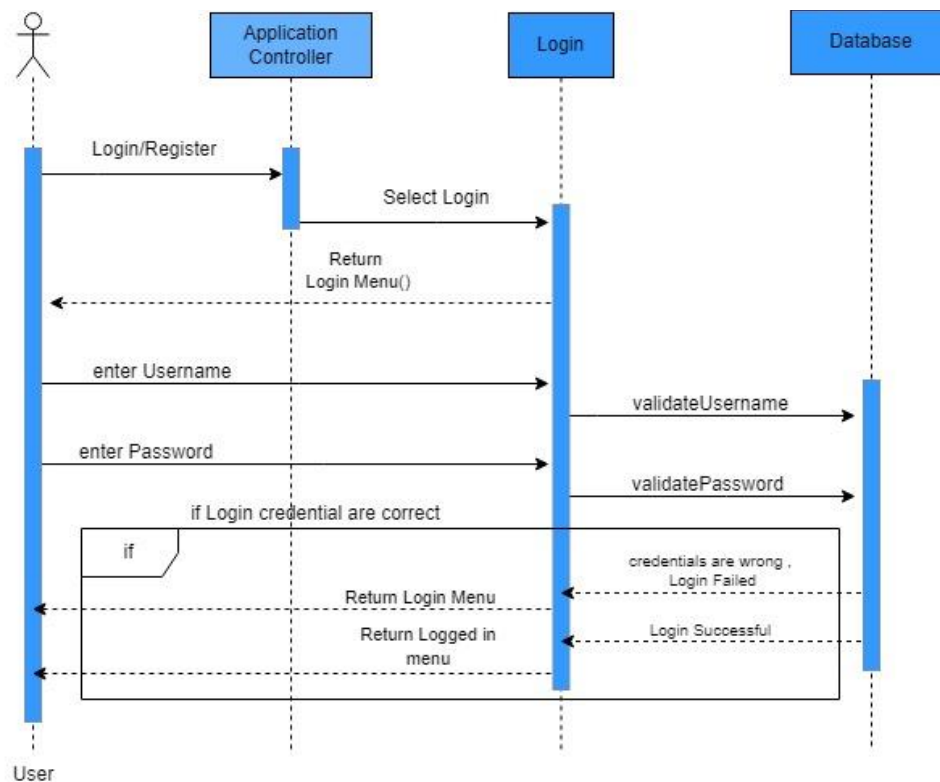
Application Controller

Login

Database

Login/Register

Select Login

Return Login Menu()

enter Username

validateUsername

enter Password

validatePassword

if Login credential are correct

if

credentials are wrong , Login Failed

Return Login Menu

Return Logged in menu

Login Successful

User